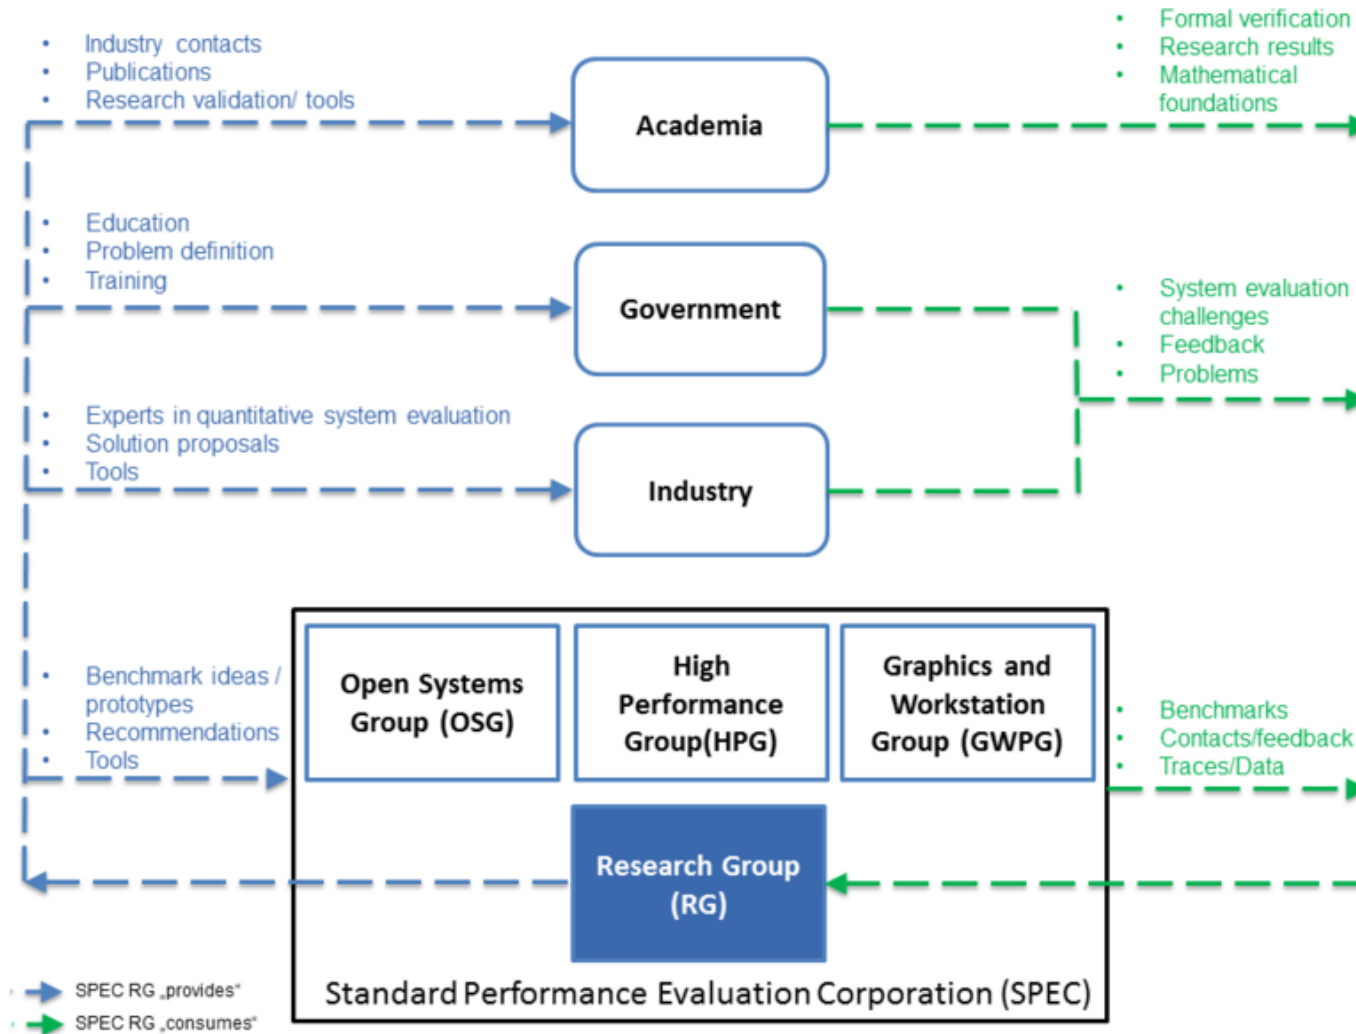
• Industry contacts
• Publications
• Research validation/ tools

Academia

• Formal verification
• Research results
• Mathematical foundations

• Education
• Problem definition
• Training

Government

• System evaluation challenges
• Feedback
• Problems

• Experts in quantitative system evaluation
• Solution proposals
• Tools

Industry

• Benchmark ideas / prototypes
• Recommendations
• Tools

Open Systems Group (OSG)

High Performance Group(HPG)

Graphics and Workstation Group (GWPG)

• Benchmarks
• Contacts/feedback
• Traces/Data

Research Group (RG)

Standard Performance Evaluation Corporation (SPEC)

SPEC RG „provides“
SPEC RG „consumes“